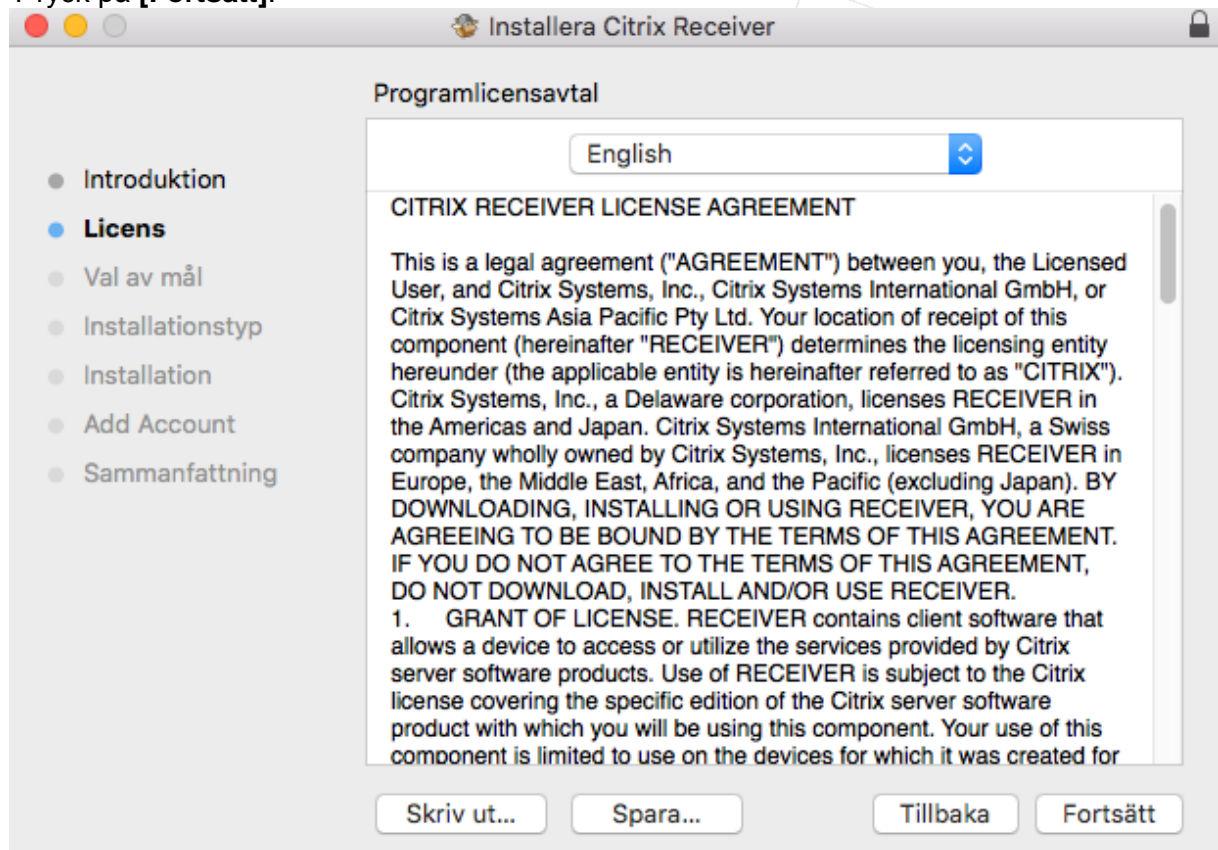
Tryck på [Fortsätt].

Installera Citrix Receiver

Programlicensavtal

English

Introduktion
Licens
Val av mål
Installationstyp
Installation
Add Account
Sammanfattning

CITRIX RECEIVER LICENSE AGREEMENT

This is a legal agreement ("AGREEMENT") between you, the Licensed User, and Citrix Systems, Inc., Citrix Systems International GmbH, or Citrix Systems Asia Pacific Pty Ltd. Your location of receipt of this component (hereinafter "RECEIVER") determines the licensing entity hereunder (the applicable entity is hereinafter referred to as "CITRIX"). Citrix Systems, Inc., a Delaware corporation, licenses RECEIVER in the Americas and Japan. Citrix Systems International GmbH, a Swiss company wholly owned by Citrix Systems, Inc., licenses RECEIVER in Europe, the Middle East, Africa, and the Pacific (excluding Japan). BY DOWNLOADING, INSTALLING OR USING RECEIVER, YOU ARE AGREEING TO BE BOUND BY THE TERMS OF THIS AGREEMENT. IF YOU DO NOT AGREE TO THE TERMS OF THIS AGREEMENT, DO NOT DOWNLOAD, INSTALL AND/OR USE RECEIVER.
1. GRANT OF LICENSE. RECEIVER contains client software that allows a device to access or utilize the services provided by Citrix server software products. Use of RECEIVER is subject to the Citrix license covering the specific edition of the Citrix server software product with which you will be using this component. Your use of this component is limited to use on the devices for which it was created for

Skriv ut...
Spara...
Tillbaka
Fortsätt